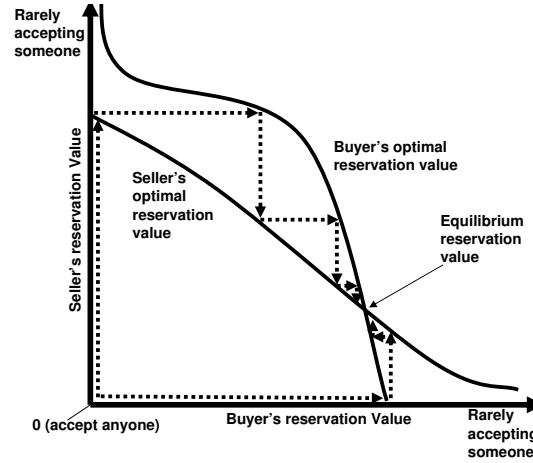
Rarely accepting someone

Seller's reservation Value

Seller's optimal reservation value

Buyer's optimal reservation value

Equilibrium reservation value

0 (accept anyone)

Buyer's reservation Value

Rarely accepting someone